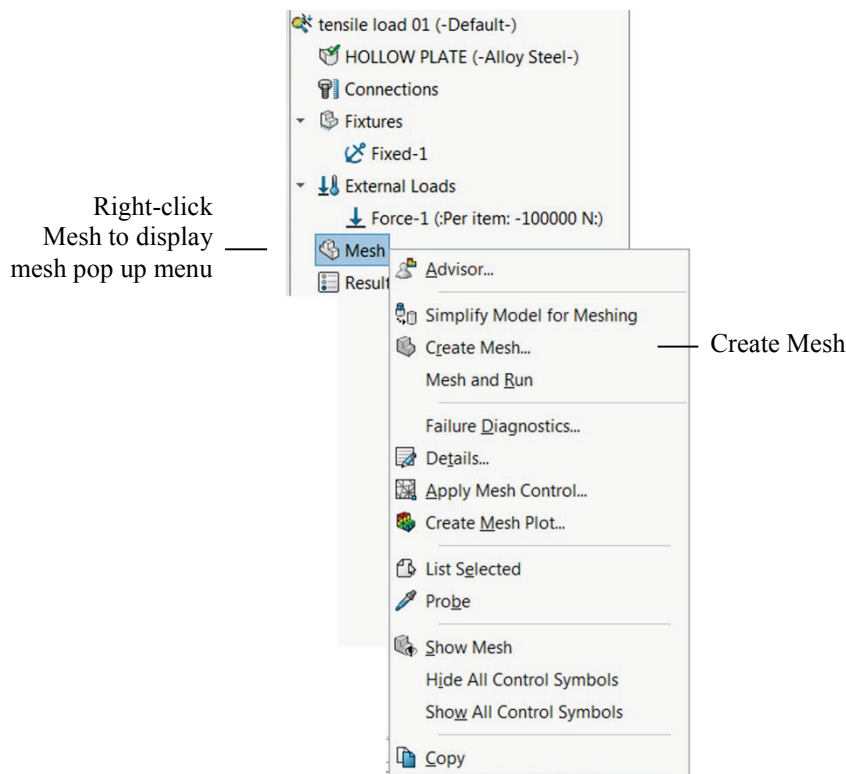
tensile load 01 (-Default-)
HOLLOW PLATE (-Alloy Steel-)
Connections
Fixtures
Fixed-1
External Loads
Force-1 (:Per item: -100000 N:)
Mesh
Result

Right-click Mesh to display mesh pop up menu

Advisor...
Simplify Model for Meshing
Create Mesh...
Mesh and Run
Failure Diagnostics...
Details...
Apply Mesh Control...
Create Mesh Plot...
List Selected
Probe
Show Mesh
Hide All Control Symbols
Show All Control Symbols
Copy

Create Mesh